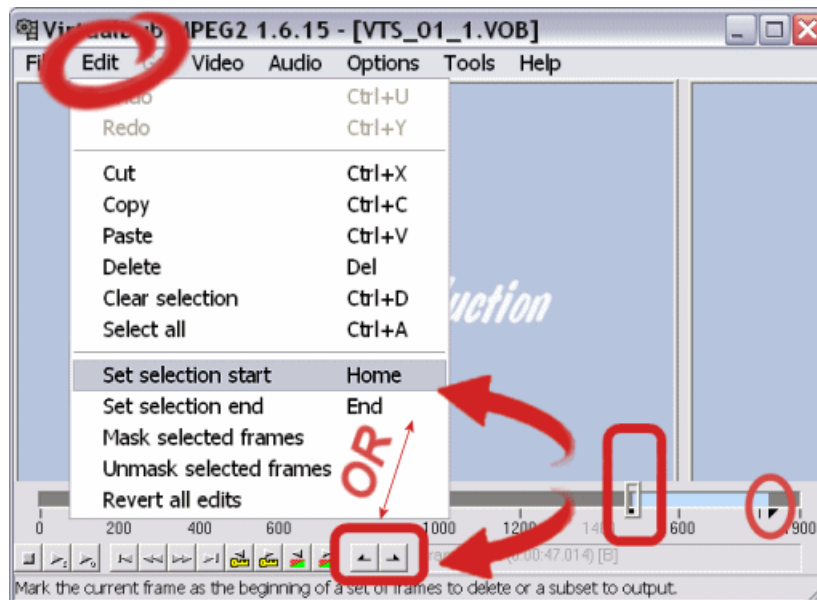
VirtualDub MPEG2 1.6.15 - [VTS_01_1.VOB]

File Edit View Video Audio Options Tools Help

Undo Ctrl+U
Redo Ctrl+Y
Cut Ctrl+X
Copy Ctrl+C
Paste Ctrl+V
Delete Del
Clear selection Ctrl+D
Select all Ctrl+A
Set selection start Home
Set selection end End
Mask selected frames
Unmask selected frames
Revert all edits

uction

OR

0 200 400 600 1000 1200 1400 1600 1900

(0:00:47.014) [B]

Mark the current frame as the beginning of a set of frames to delete or a subset to output.